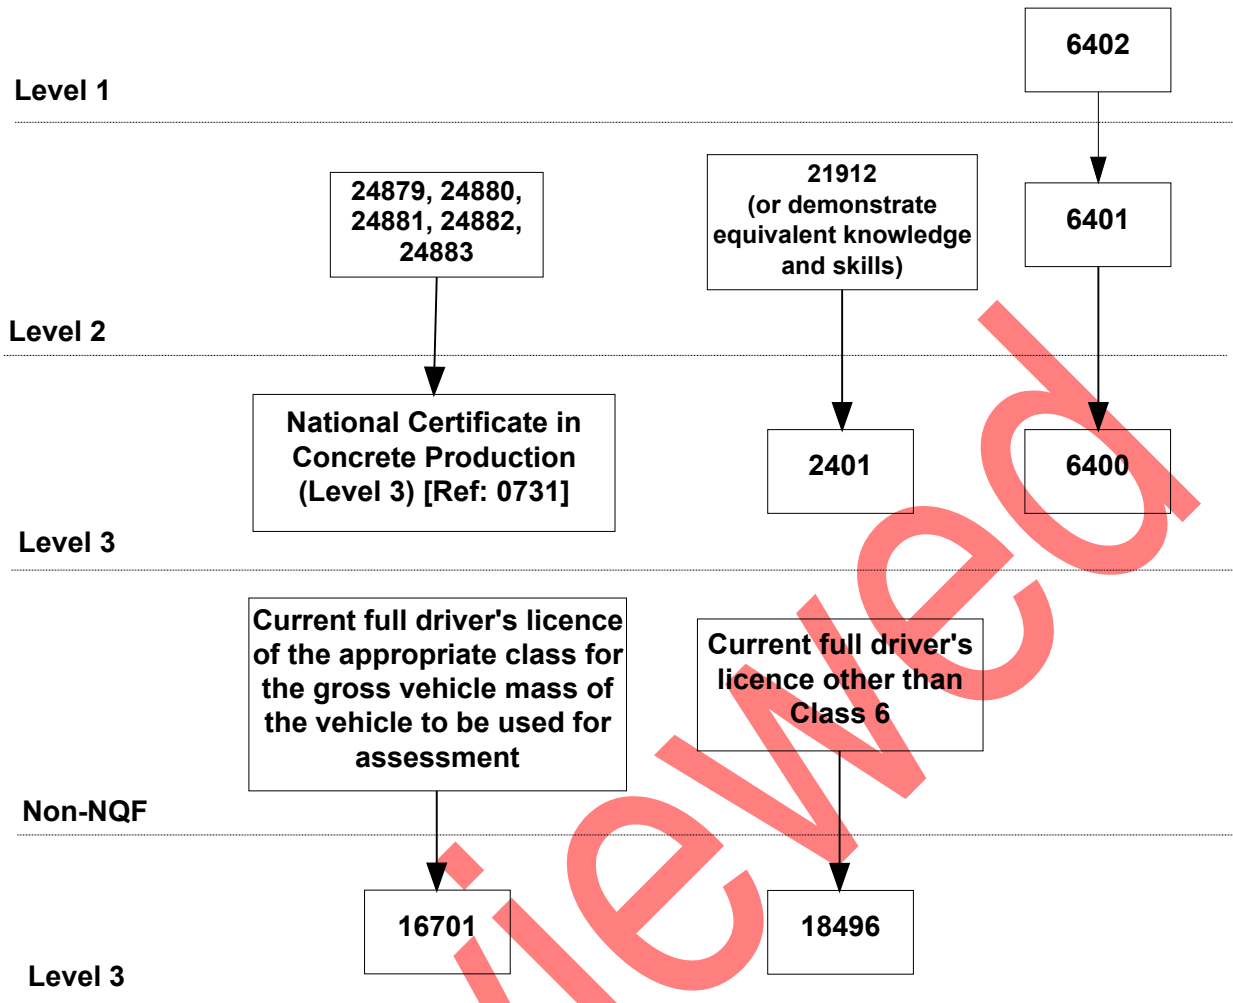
6402

Level 1

24879, 24880, 24881, 24882, 24883

21912 (or demonstrate equivalent knowledge and skills)

6401

Level 2

National Certificate in Concrete Production (Level 3) [Ref: 0731]

2401

6400

Level 3

Current full driver's licence of the appropriate class for the gross vehicle mass of the vehicle to be used for assessment

Current full driver's licence other than Class 6

Non-NQF

16701

18496

Level 3

iewed